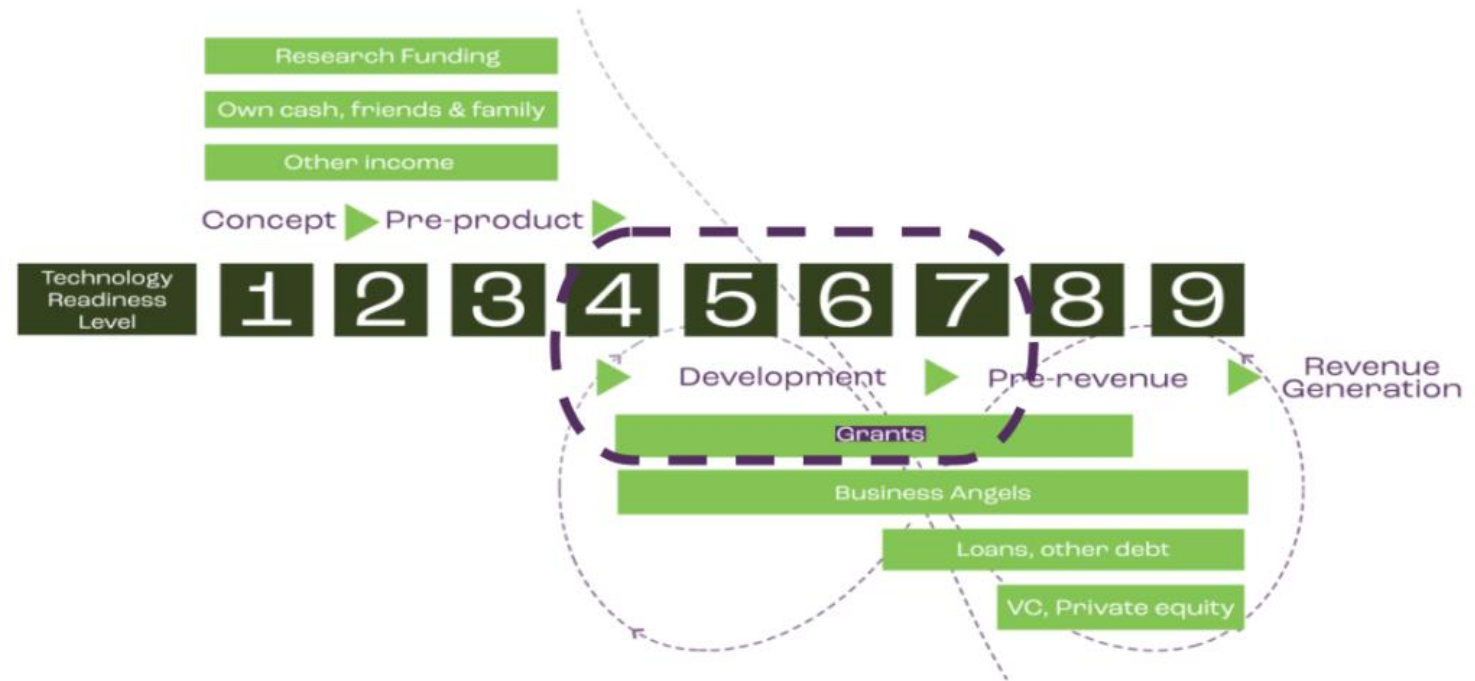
Research Funding

Own cash, friends & family

Other income

Concept Pre-product

Technology Readiness Level

1 2 3 4 5 6 7 8 9

Development Pre-revenue Revenue Generation

Grants

Business Angels

Loans, other debt

VC, Private equity